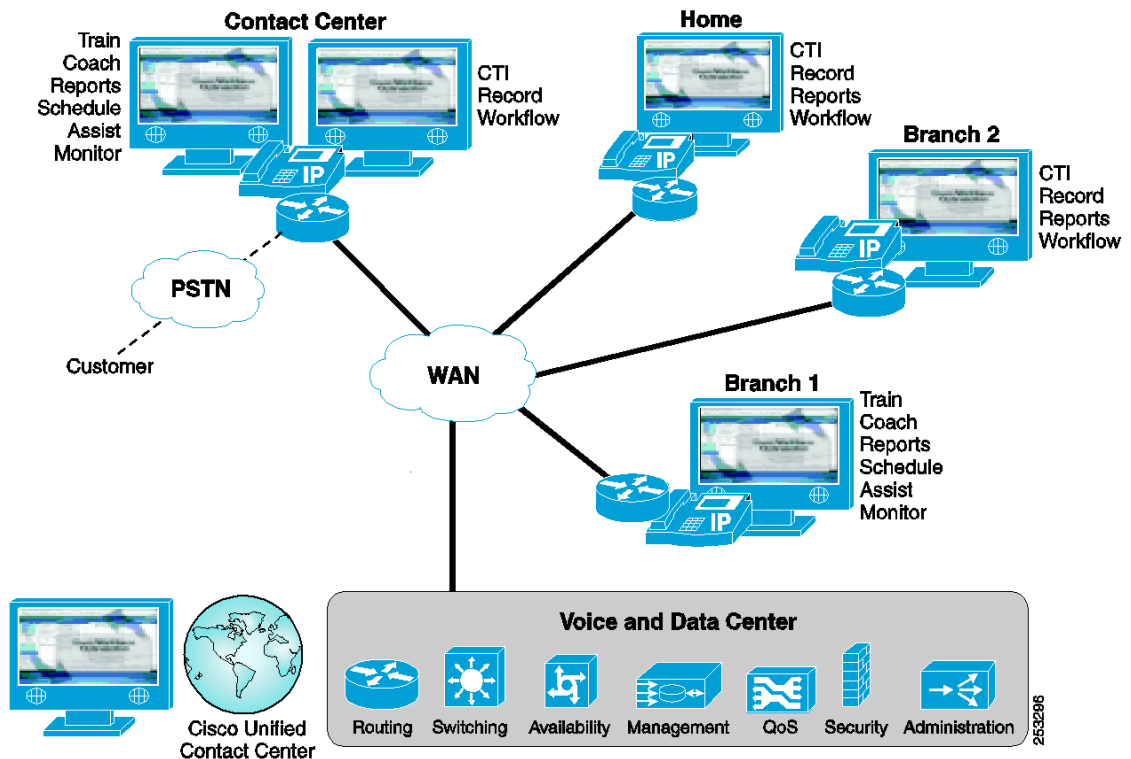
Contact Center

Train
Coach
Reports
Schedule
Assist
Monitor

CTI
Record
Workflow

IP

Home

CTI
Record
Reports
Workflow

IP

Branch 2

CTI
Record
Reports
Workflow

IP

PSTN

Customer

WAN

Branch 1

Train
Coach
Reports
Schedule
Assist
Monitor

IP

Cisco Unified
Contact Center

Voice and Data Center

Routing
Switching
Availability
Management
QoS
Security
Administration

253296